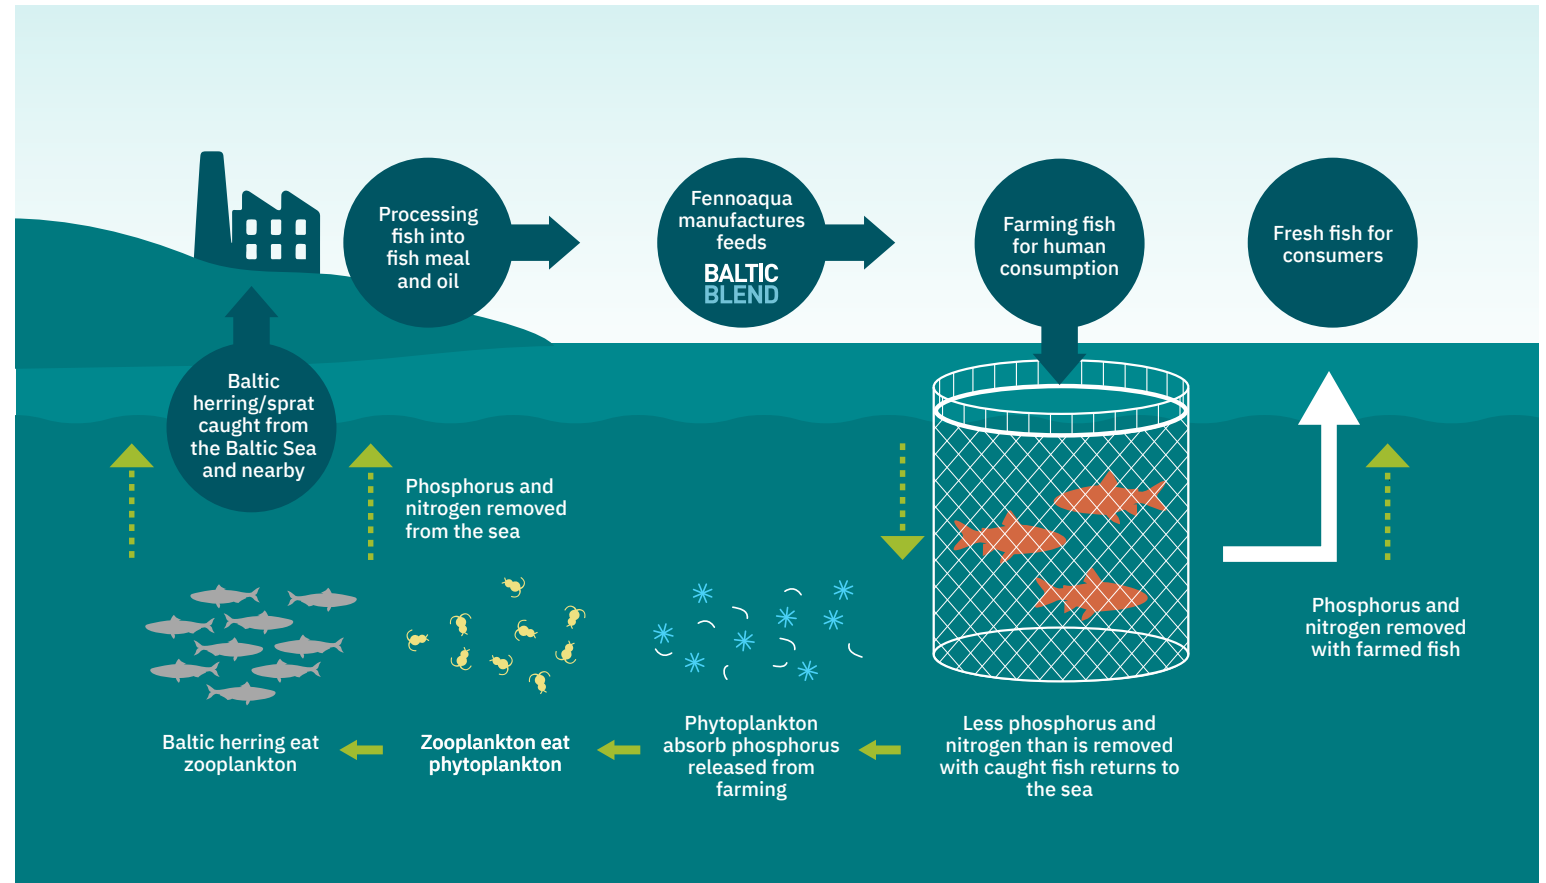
Processing fish into fish meal and oil

Fennoaqua manufactures feeds

BALTIC BLEND

Farming fish for human consumption

Fresh fish for consumers

Baltic herring/sprat caught from the Baltic Sea and nearby

Phosphorus and nitrogen removed from the sea

Phosphorus and nitrogen removed with farmed fish

Baltic herring eat zooplankton

Zooplankton eat phytoplankton

Phytoplankton absorb phosphorus released from farming

Less phosphorus and nitrogen than is removed with caught fish returns to the sea